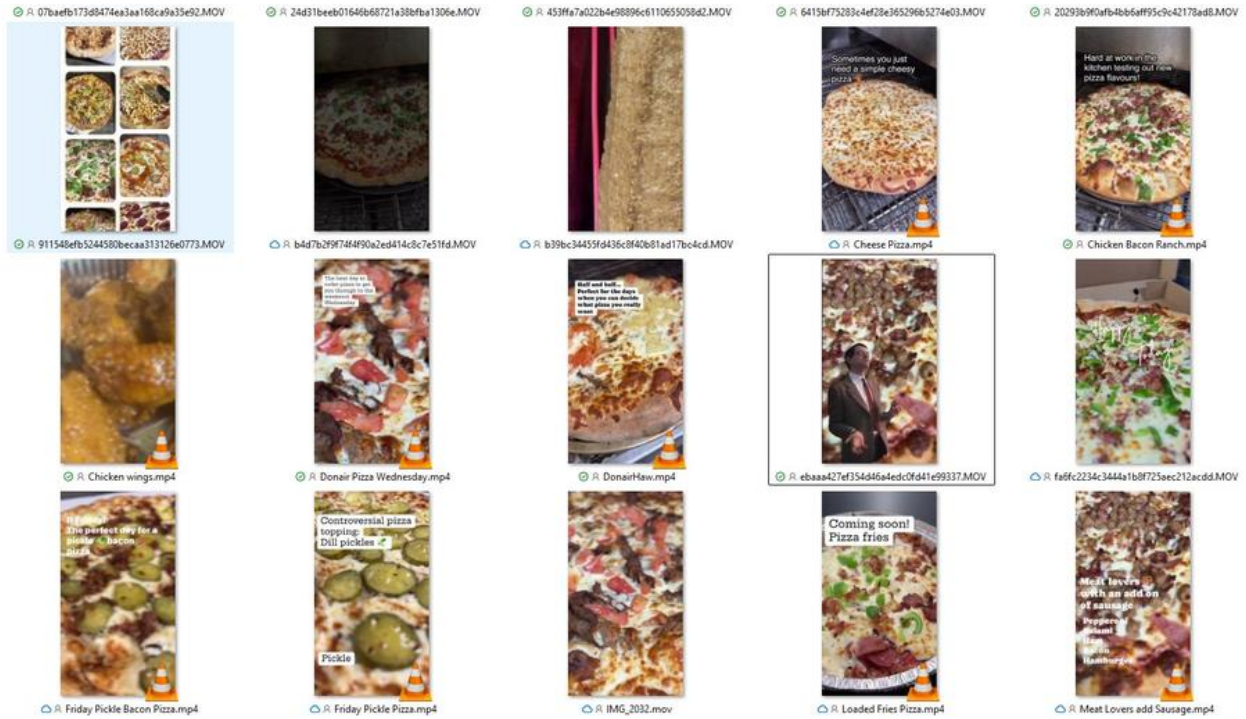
07baefb173d8474ea3aa168ca9a35e92.MOV
24d31beeb01646b68721a38bfba1306e.MOV
453ffa7a022b4e98896c6110655058d2.MOV
6415bf75283c4ef28e365296b5274e03.MOV
20293b9f0afb4bb6aff95c9c42178ad8.MOV

Sometimes you just need a simple cheesy pizza

Hard at work in the kitchen testing out new pizza flavours!

911548efb5244580becaa313126e0773.MOV
b4d7b2f9f74f4f90a2ed414c8c7e51fd.MOV
b39bc34455fd436c8f40b81ad17bc4cd.MOV
Cheese Pizza.mp4
Chicken Bacon Ranch.mp4

The best day to order pizza to get you through to the weekend. Wednesday

Half and half... Perfect for the days when you can decide what pizza you really want

Chicken wings.mp4
Donair Pizza Wednesday.mp4
DonairHaw.mp4
ebaaa427ef354d46a4edc0fd41e99337.MOV
fa6fc2234c3444a1b8f725aec212acdd.MOV

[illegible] The perfect day for a pickle & bacon pizza

Controversial pizza topping: Dill pickles

Pickle

Coming soon! Pizza fries

Meat lovers with an add on of sausage
Pepperoni
Salami
Ham
Bacon
Hamburger

Friday Pickle Bacon Pizza.mp4
Friday Pickle Pizza.mp4
IMG_2032.mov
Loaded Fries Pizza.mp4
Meat Lovers add Sausage.mp4